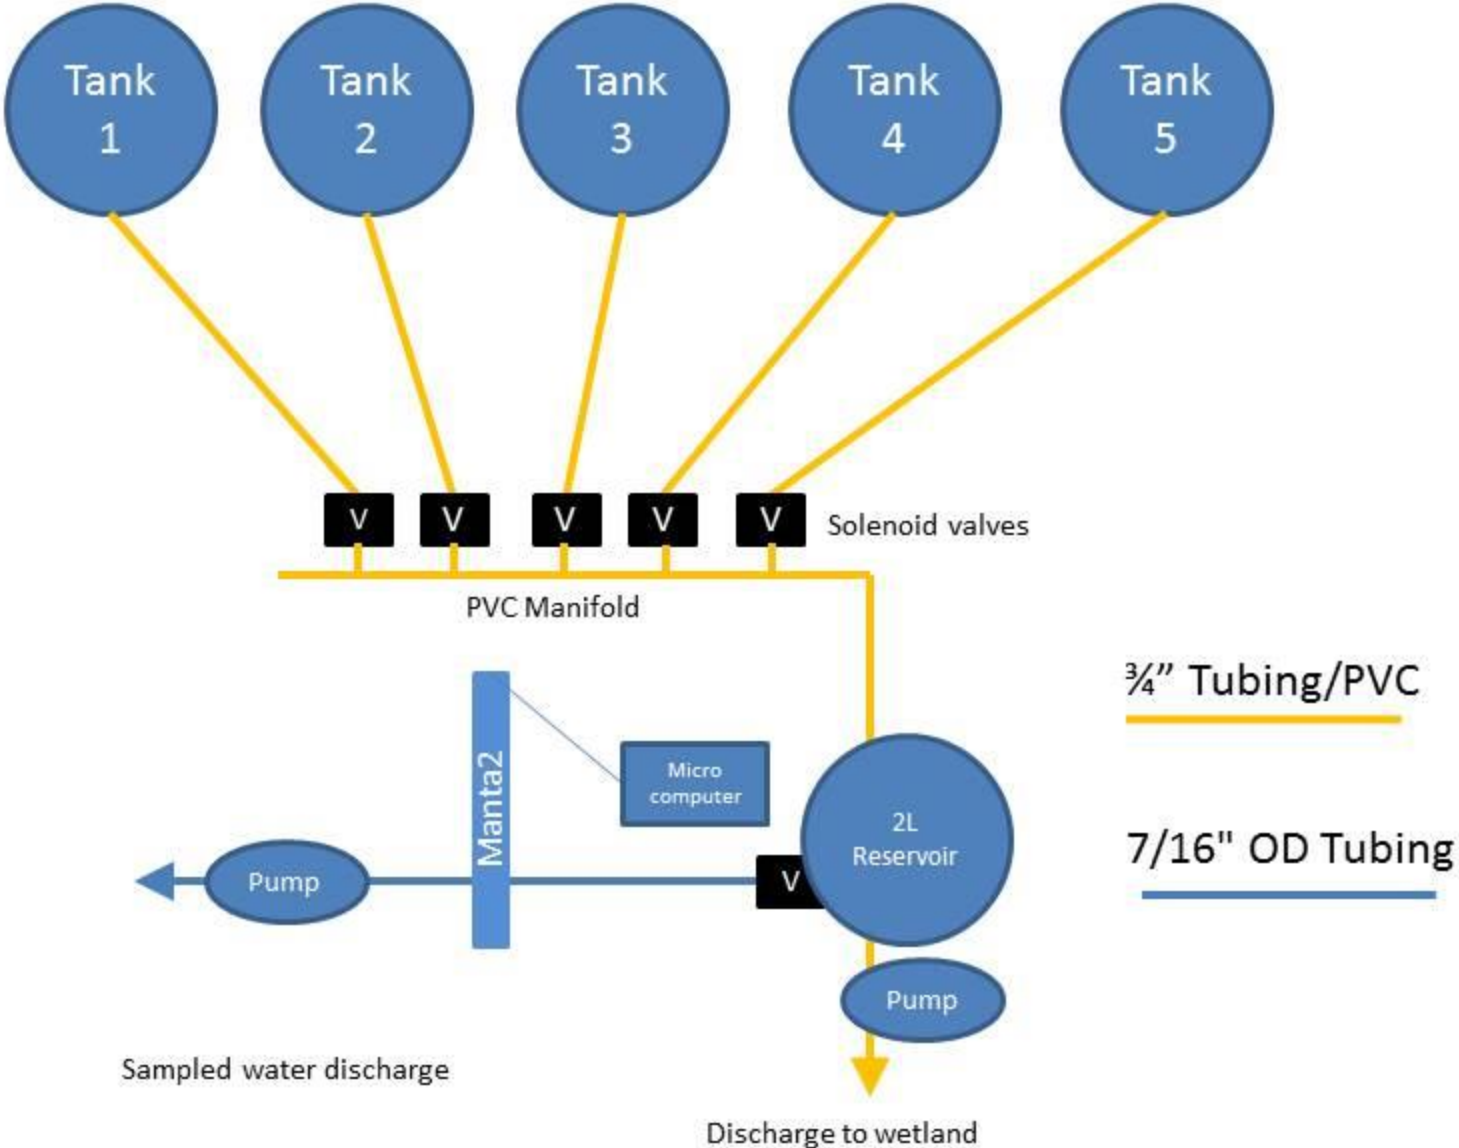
Tank 1

Tank 2

Tank 3

Tank 4

Tank 5

V V V V V Solenoid valves

PVC Manifold

¾" Tubing/PVC

Manta2

Micro computer

2L Reservoir

7/16" OD Tubing

Pump

V

Pump

Sampled water discharge

Discharge to wetland